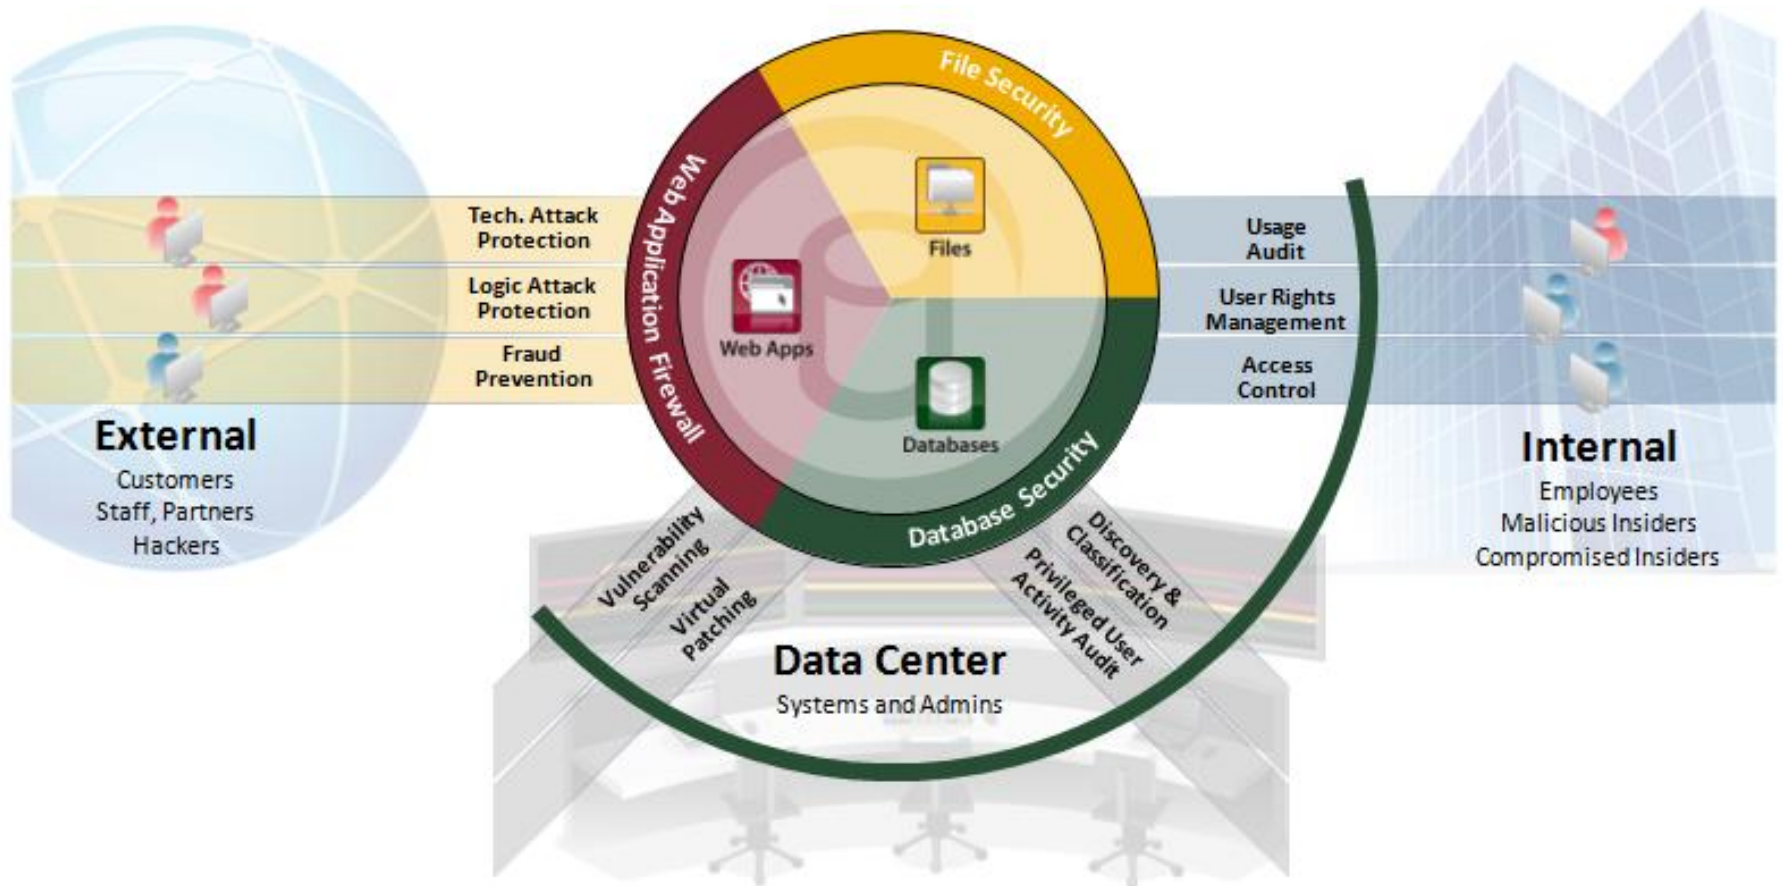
File Security

Web Application Firewall

Files

Web Apps

Databases

Database Security

Tech. Attack Protection

Logic Attack Protection

Fraud Prevention

External

Customers
Staff, Partners
Hackers

Usage Audit

User Rights Management

Access Control

Internal

Employees
Malicious Insiders
Compromised Insiders

Vulnerability Scanning

Virtual Patching

Discovery & Classification

Privileged User Activity Audit

Data Center

Systems and Admins